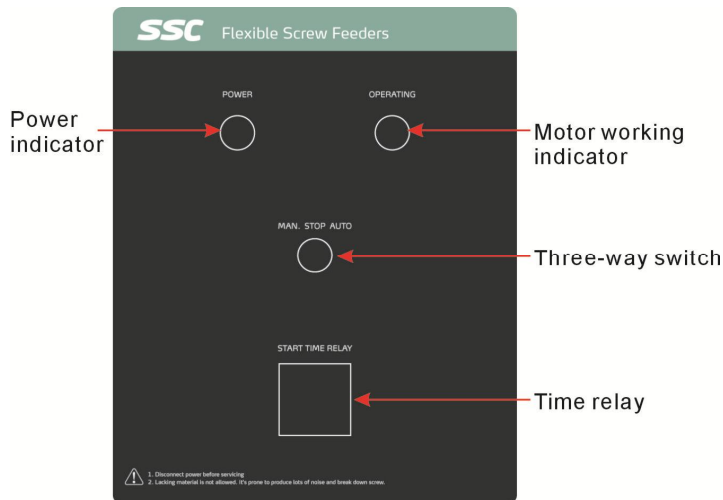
SSC Flexible Screw Feeders

Power indicator

POWER

OPERATING

Motor working indicator

MAN. STOP AUTO

Three-way switch

START TIME RELAY

Time relay

1. Disconnect power before servicing
2. Lacking material is not allowed. It's prone to produce lots of noise and break down screw.